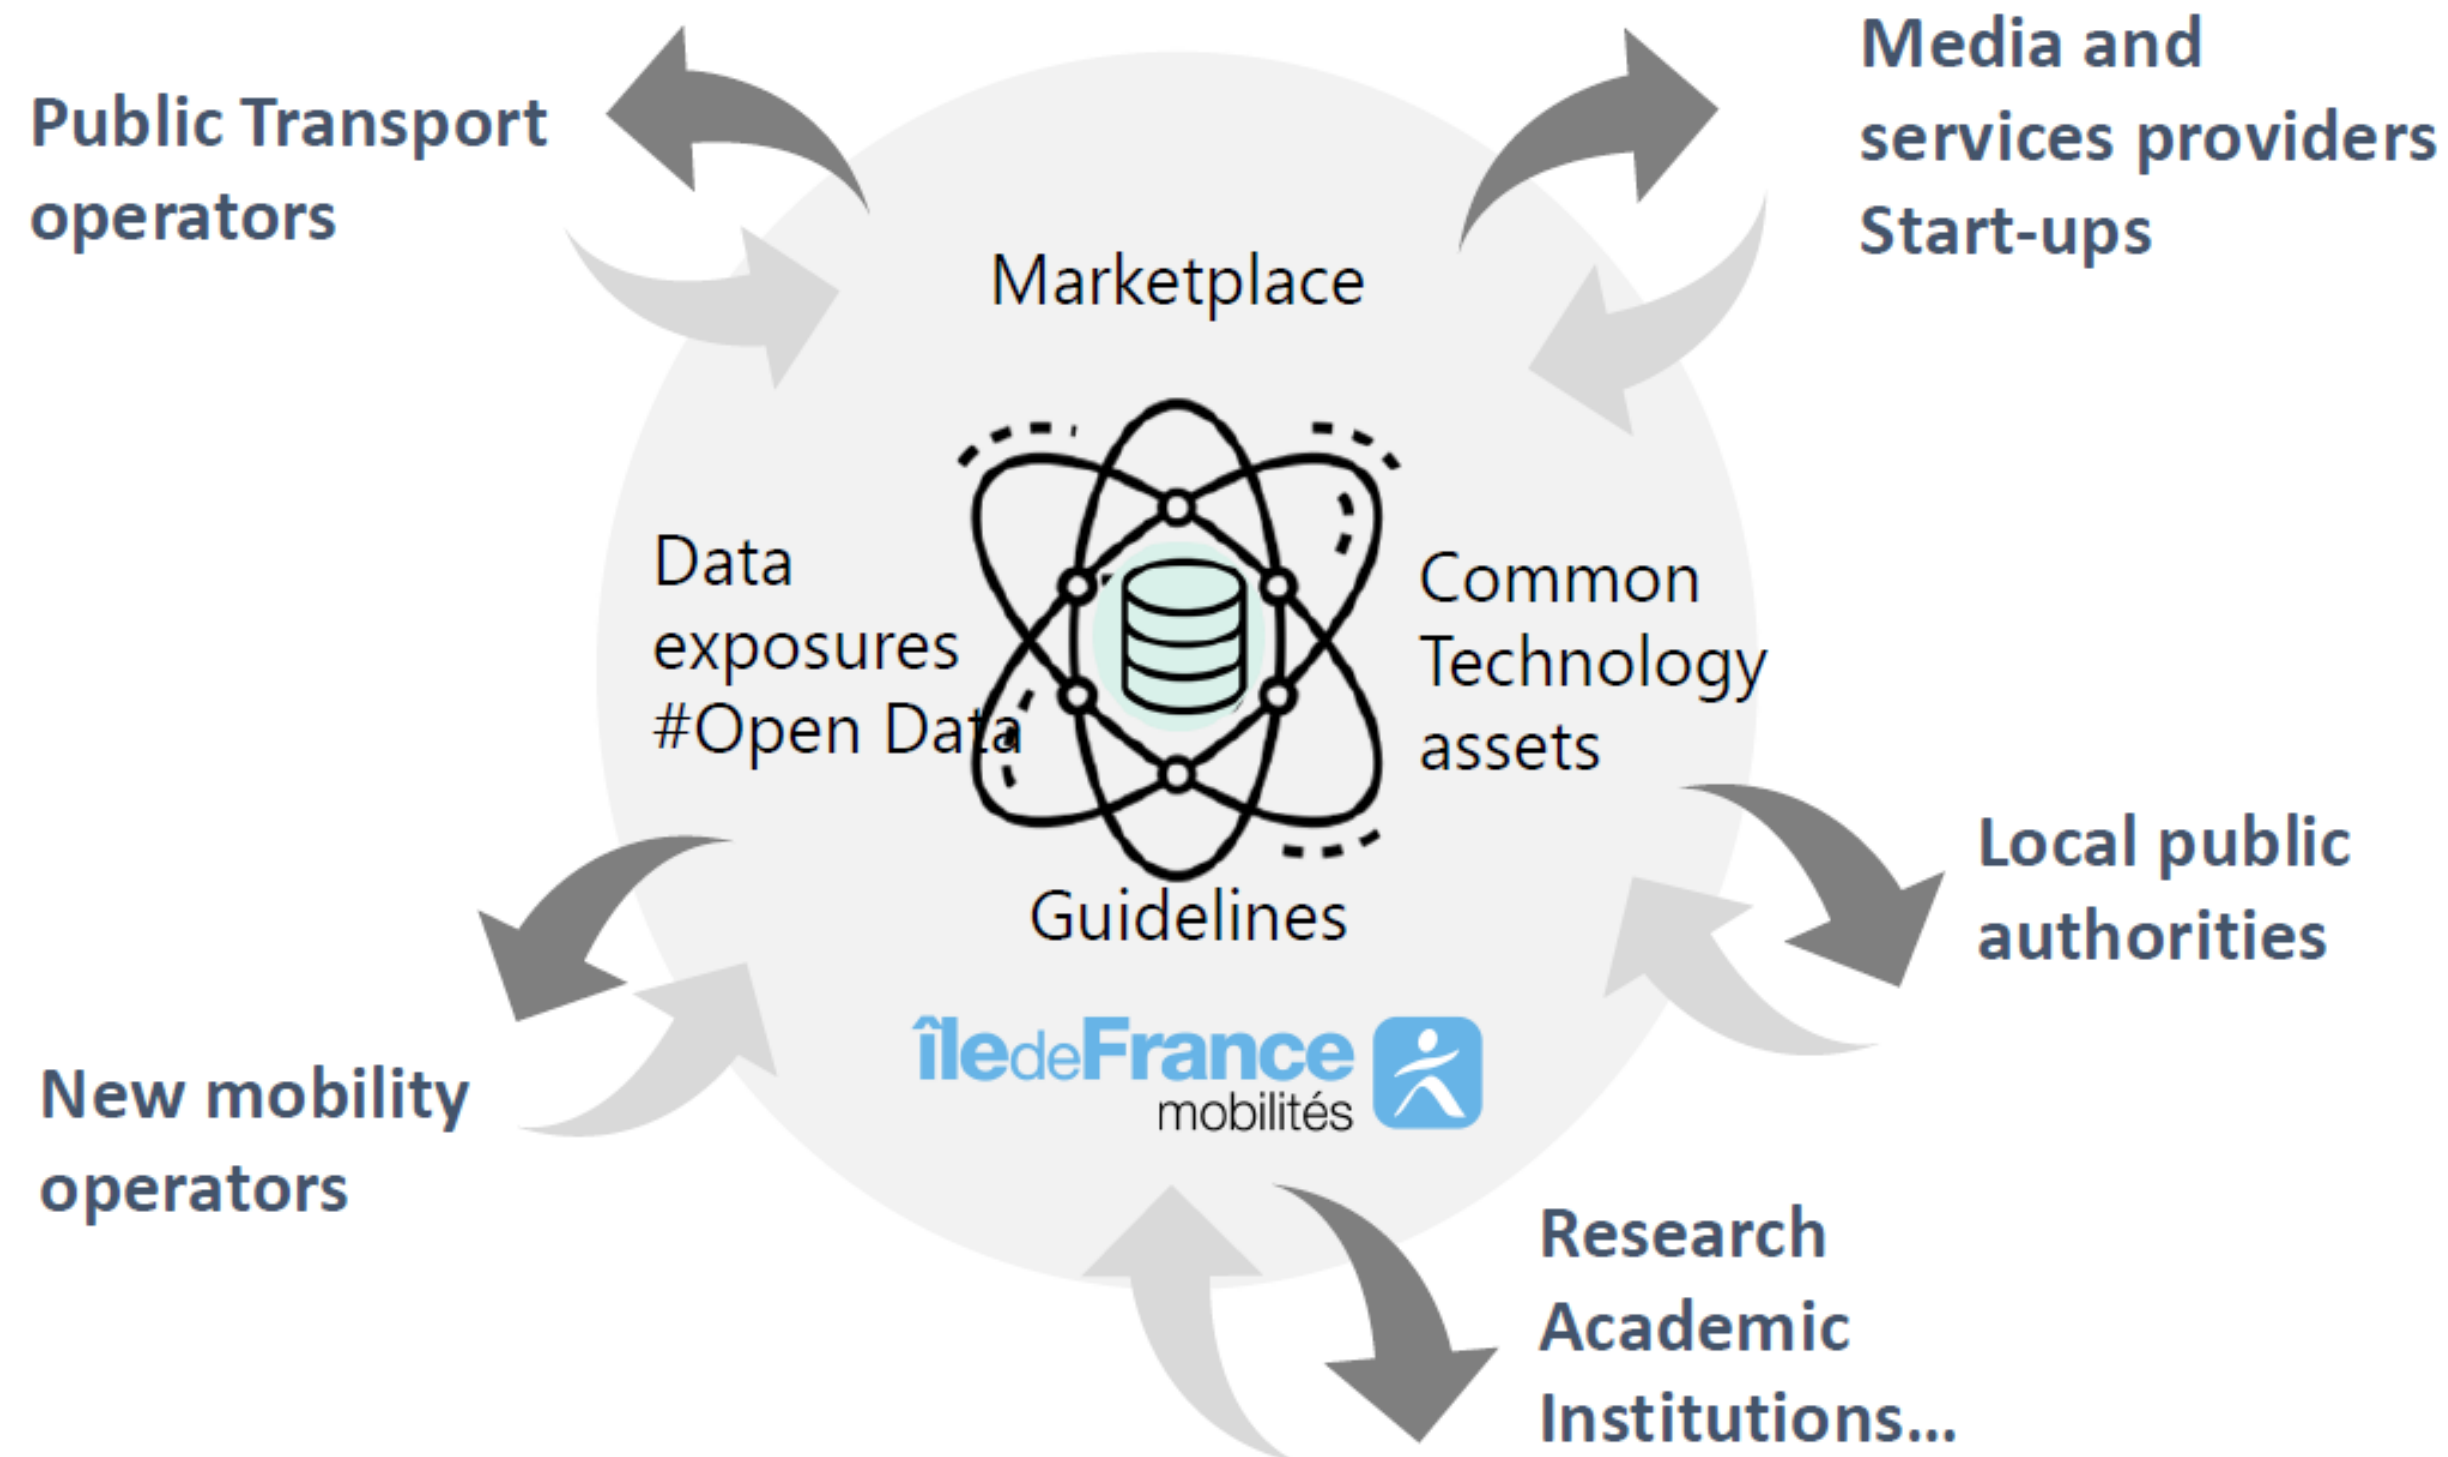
Public Transport operators

Media and services providers Start-ups

Marketplace

Data exposures #Open Data

Common Technology assets

Guidelines

îledeFrance mobilités

Local public authorities

New mobility operators

Research Academic Institutions...